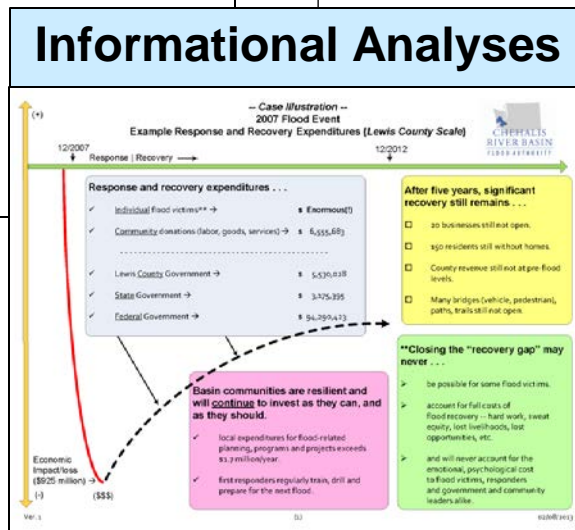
Informational Analyses

-- Case Illustration --
2007 Flood Event
Example Response and Recovery Expenditures (Lewis County Scale)

CHEHALIS RIVER BASIN FLOOD AUTHORITY

(+)

12/2007
Response | Recovery

12/2012

Response and recovery expenditures . . .

✓ Individual flood victims** → $ Enormous(!)

✓ Community donations (labor, goods, services) → $ 6,555,683

✓ Lewis County Government → $ 5,530,028

✓ State Government → $ 3,175,395

✓ Federal Government → $ 94,290,423

After five years, significant recovery still remains . . .

☐ 20 businesses still not open.

☐ 150 residents still without homes.

☐ County revenue still not at pre-flood levels.

☐ Many bridges (vehicle, pedestrian), paths, trails still not open.

**Closing the "recovery gap" may never . . .

➢ be possible for some flood victims.

➢ account for full costs of flood recovery -- hard work, sweat equity, lost livelihoods, lost opportunities, etc.

➢ and will never account for the emotional, psychological cost to flood victims, responders and government and community leaders alike.

Basin communities are resilient and will continue to invest as they can, and as they should.

✓ local expenditures for flood-related planning, programs and projects exceeds $1.3 million/year.

✓ first responders regularly train, drill and prepare for the next flood.

Economic Impact/loss ($925 million) →

(-)

($$$)

Ver. 1

(1)

02/08/2013